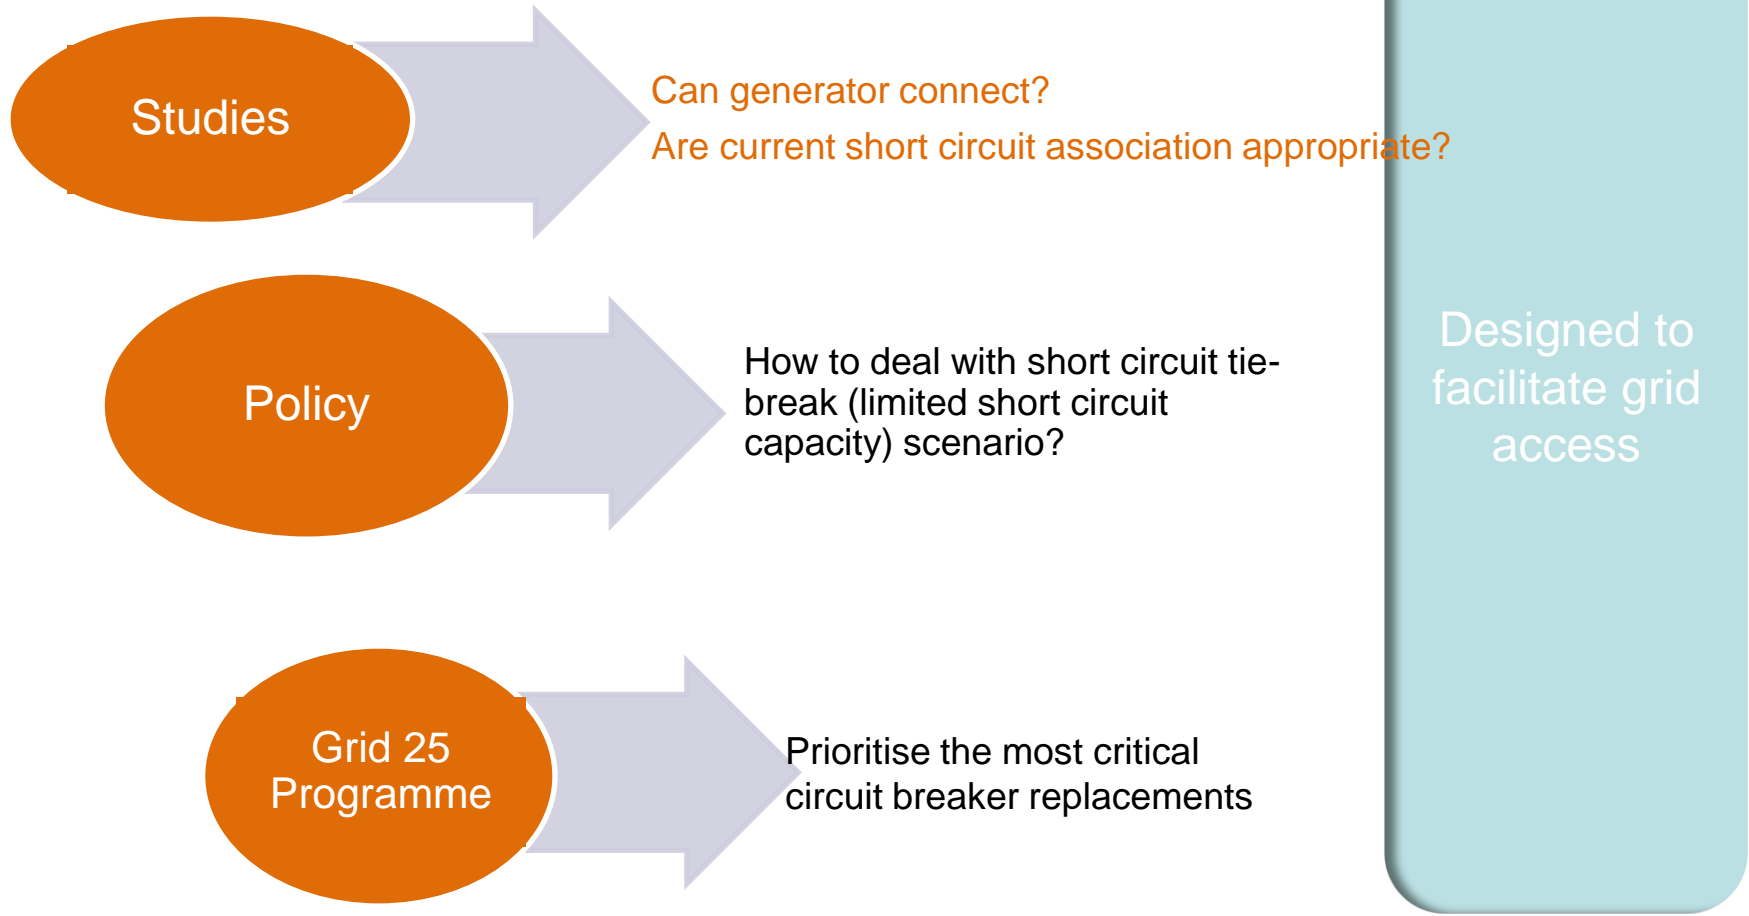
Studies

Can generator connect?

Are current short circuit association appropriate?

Policy

How to deal with short circuit tie-break (limited short circuit capacity) scenario?

Grid 25 Programme

Prioritise the most critical circuit breaker replacements

Designed to facilitate grid access